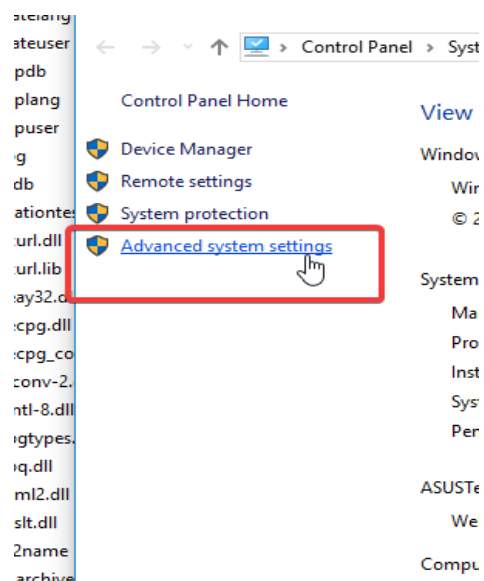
stelang
ateuser
pdb
plang
puser
g
db
ationtes
url.dll
url.lib
ay32.d
cpg.dll
cpg_co
conv-2.
ntl-8.dll
gtypes.
q.dll
ml2.dll
slt.dll
2name
archive

Control Panel > Syst

Control Panel Home

Device Manager
Remote settings
System protection
Advanced system settings

View
Window
Win
© 2
System
Ma
Pro
Inst
Syst
Pen
ASUSTe
We
Compu